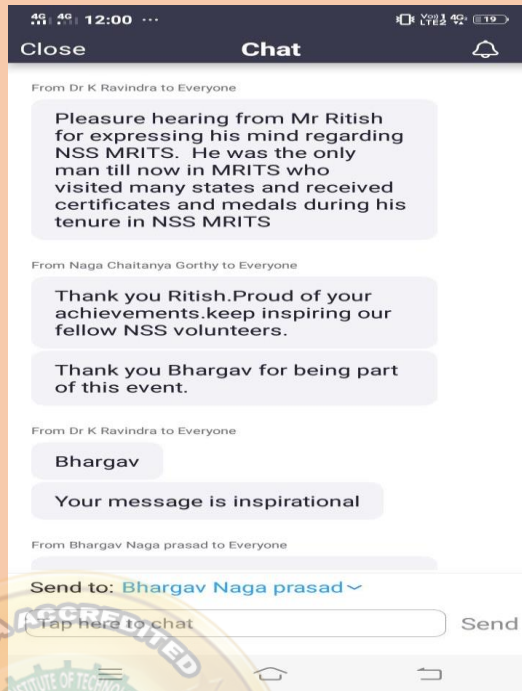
4G 4G 12:00 ···
Vo) LTE2 4G 19
Close
Chat

From Dr K Ravindra to Everyone

Pleasure hearing from Mr Ritish for expressing his mind regarding NSS MRITS. He was the only man till now in MRITS who visited many states and received certificates and medals during his tenure in NSS MRITS

From Naga Chaitanya Gorthy to Everyone

Thank you Ritish.Proud of your achievements.keep inspiring our fellow NSS volunteers.

Thank you Bhargav for being part of this event.

From Dr K Ravindra to Everyone

Bhargav

Your message is inspirational

From Bhargav Naga prasad to Everyone

Send to: Bhargav Naga prasad

Tap here to chat
Send

ACCREDITED
INSTITUTE OF TECHN